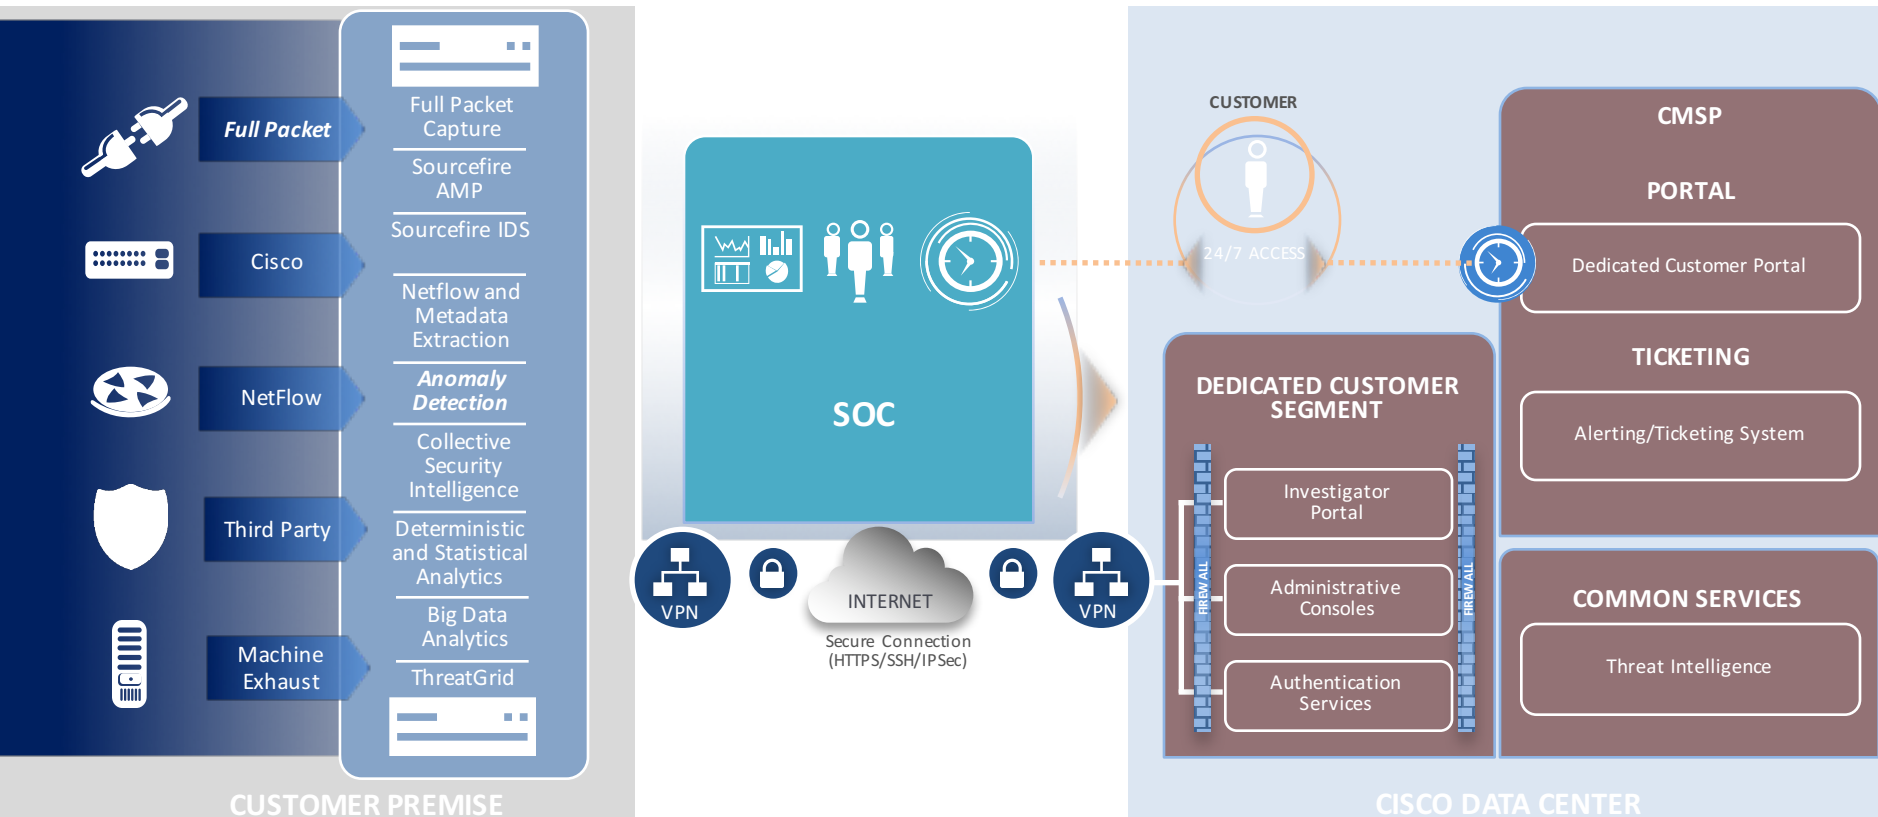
Full Packet
Cisco
NetFlow
Third Party
Machine Exhaust

Full Packet Capture
Sourcefire AMP
Sourcefire IDS
Netflow and Metadata Extraction
Anomaly Detection
Collective Security Intelligence
Deterministic and Statistical Analytics
Big Data Analytics
ThreatGrid

CUSTOMER PREMISE

SOC

VPN
INTERNET
Secure Connection (HTTPS/SSH/IPSec)
VPN

CUSTOMER
24/7 ACCESS

CMSP
PORTAL
Dedicated Customer Portal
TICKETING
Alerting/Ticketing System

DEDICATED CUSTOMER SEGMENT
FIREWALL
Investigator Portal
Administrative Consoles
Authentication Services
FIREWALL

COMMON SERVICES
Threat Intelligence

CISCO DATA CENTER